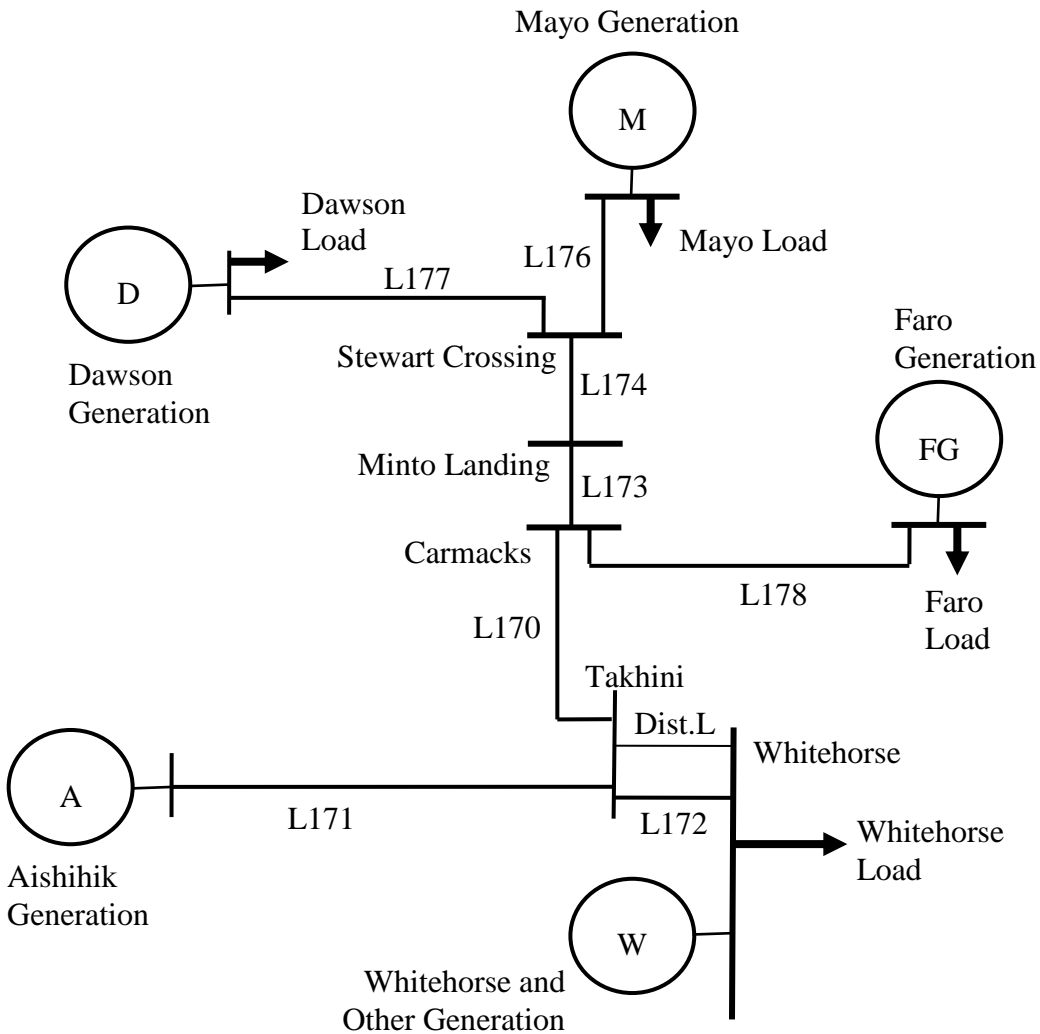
Mayo Generation

M

Dawson Load

Mayo Load

L176

D

L177

Faro Generation

Stewart Crossing

Dawson Generation

L174

FG

Minto Landing

L173

Carmacks

L178

Faro Load

L170

Takhini

Dist.L

Whitehorse

A

L171

L172

Whitehorse Load

Aishihik Generation

W

Whitehorse and Other Generation